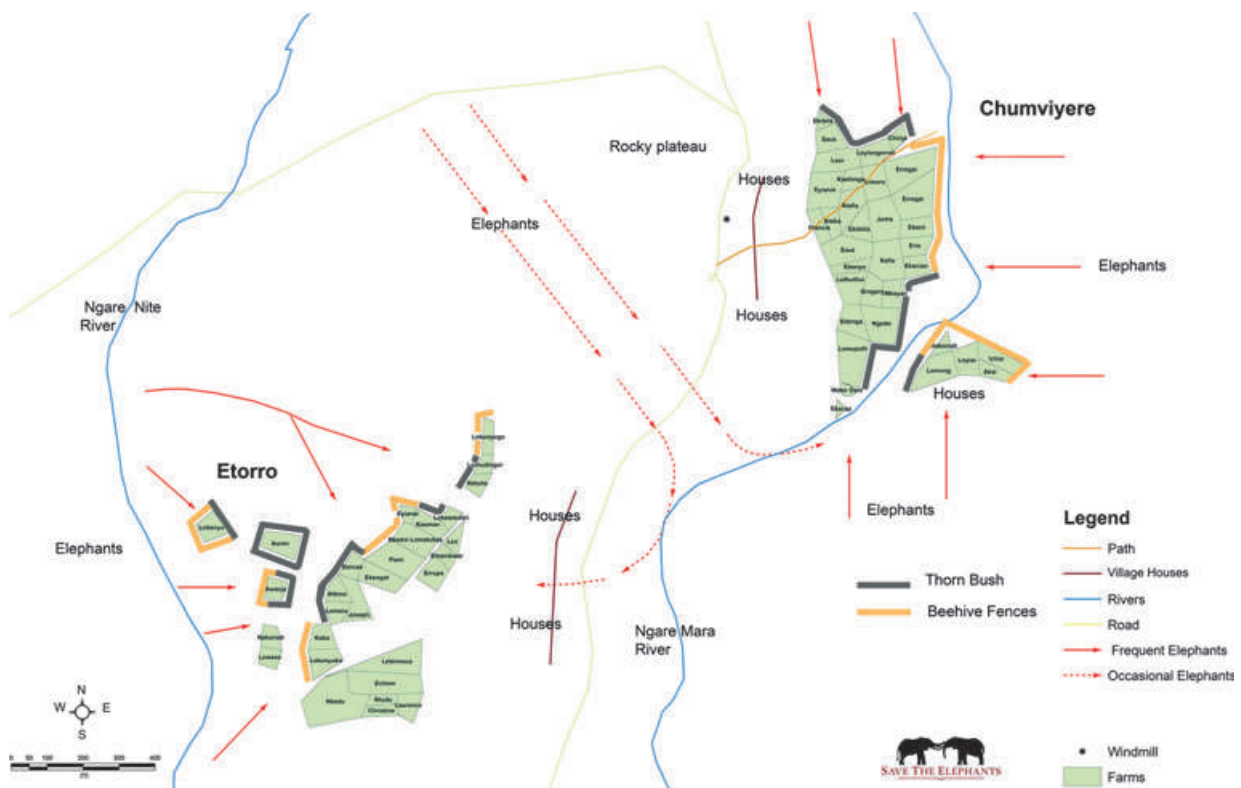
Chumviyere

Rocky plateau

Houses

Elephants

Elephants

Houses

Ngare Nite River

Houses

Etorro

Elephants

Houses

Elephants

Houses

Ngare Mara River

Thorn Bush

Beehive Fences

Legend

Path

Village Houses

Rivers

Road

Frequent Elephants

Occasional Elephants

Windmill

Farms

N
W E
S

SAVE THE ELEPHANTS